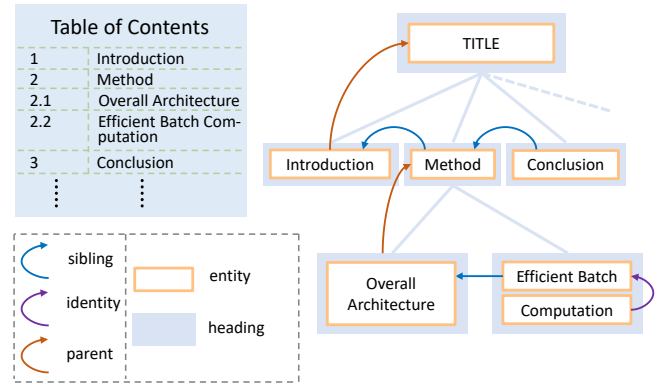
Table of Contents

| | |
|---|---|
| 1 | Introduction |
| 2 | Method |
| 2.1 | Overall Architecture |
| 2.2 | Efficient Batch Computation |
| 3 | Conclusion |
| ⋮ | ⋮ |

sibling
identity
parent

entity
heading

TITLE

Introduction
Method
Conclusion

Overall Architecture
Efficient Batch
Computation